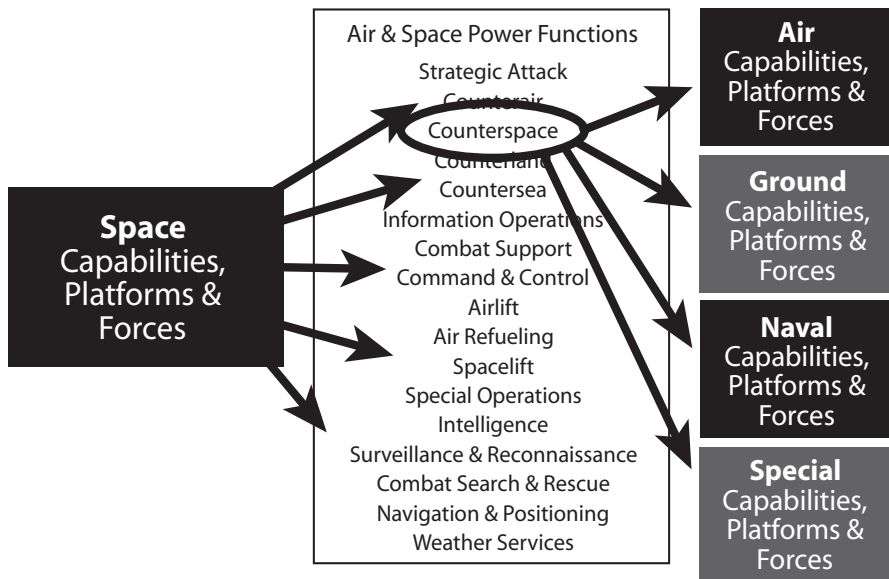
Space Capabilities, Platforms & Forces

Air & Space Power Functions
Strategic Attack
Counterair
Counterspace
Counterland
Countersea
Information Operations
Combat Support
Command & Control
Airlift
Air Refueling
Spacelift
Special Operations
Intelligence
Surveillance & Reconnaissance
Combat Search & Rescue
Navigation & Positioning
Weather Services

Air Capabilities, Platforms & Forces

Ground Capabilities, Platforms & Forces

Naval Capabilities, Platforms & Forces

Special Capabilities, Platforms & Forces